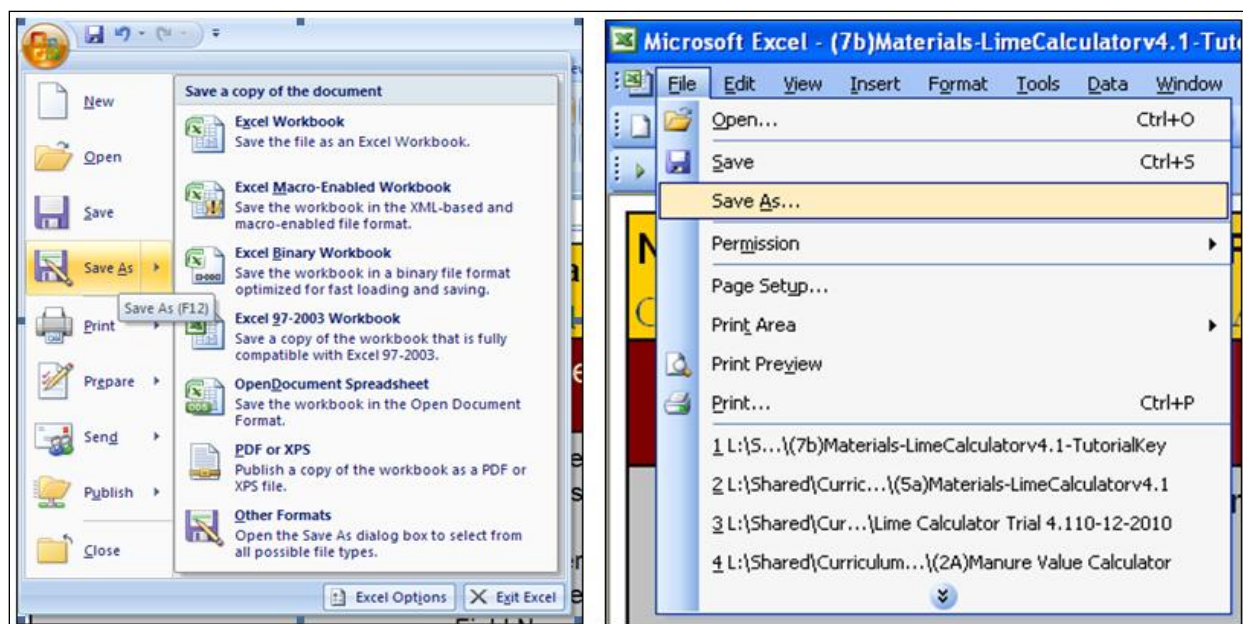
New

Open

Save

Save As

Save As (F12)

Print

Prepare

Send

Publish

Close

Save a copy of the document

Excel Workbook
Save the file as an Excel Workbook.

Excel Macro-Enabled Workbook
Save the workbook in the XML-based and macro-enabled file format.

Excel Binary Workbook
Save the workbook in a binary file format optimized for fast loading and saving.

Excel 97-2003 Workbook
Save a copy of the workbook that is fully compatible with Excel 97-2003.

OpenDocument Spreadsheet
Save the workbook in the Open Document Format.

PDF or XPS
Publish a copy of the workbook as a PDF or XPS file.

Other Formats
Open the Save As dialog box to select from all possible file types.

Excel Options | Exit Excel

Microsoft Excel - (7b)Materials-LimeCalculatorv4.1-Tut

File | Edit | View | Insert | Format | Tools | Data | Window

Open... Ctrl+O
Save Ctrl+S
Save As...
Permission
Page Setup...
Print Area
Print Preview
Print... Ctrl+P
1 L:\S...\(7b)Materials-LimeCalculatorv4.1-TutorialKey
2 L:\Shared\Curric...\(5a)Materials-LimeCalculatorv4.1
3 L:\Shared\Cur...\Lime Calculator Trial 4.110-12-2010
4 L:\Shared\Curriculum...\(2A)Manure Value Calculator